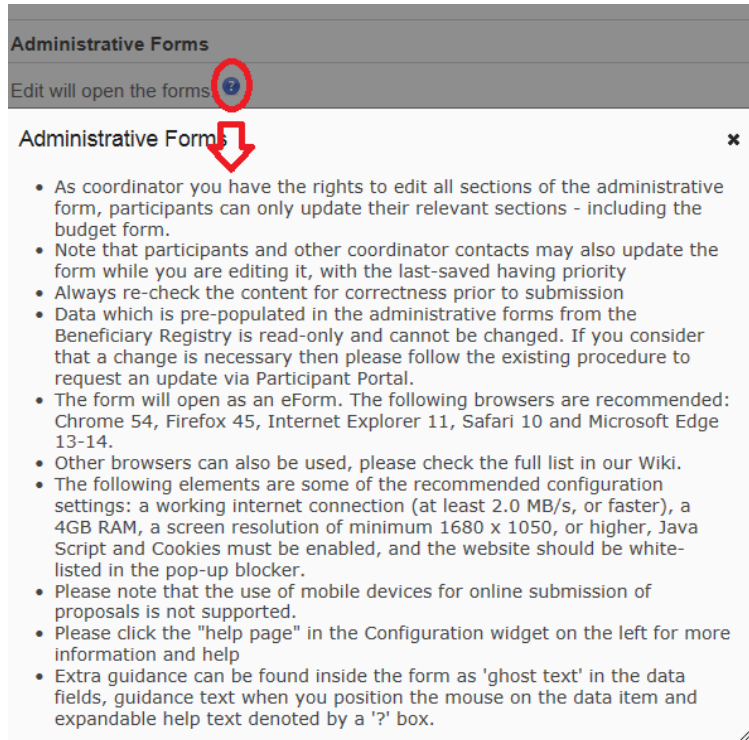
Administrative Forms

Edit will open the forms.

Administrative Forms

×

- As coordinator you have the rights to edit all sections of the administrative form, participants can only update their relevant sections - including the budget form.
- Note that participants and other coordinator contacts may also update the form while you are editing it, with the last-saved having priority
- Always re-check the content for correctness prior to submission
- Data which is pre-populated in the administrative forms from the Beneficiary Registry is read-only and cannot be changed. If you consider that a change is necessary then please follow the existing procedure to request an update via Participant Portal.
- The form will open as an eForm. The following browsers are recommended: Chrome 54, Firefox 45, Internet Explorer 11, Safari 10 and Microsoft Edge 13-14.
- Other browsers can also be used, please check the full list in our Wiki.
- The following elements are some of the recommended configuration settings: a working internet connection (at least 2.0 MB/s, or faster), a 4GB RAM, a screen resolution of minimum 1680 x 1050, or higher, Java Script and Cookies must be enabled, and the website should be white-listed in the pop-up blocker.
- Please note that the use of mobile devices for online submission of proposals is not supported.
- Please click the "help page" in the Configuration widget on the left for more information and help
- Extra guidance can be found inside the form as 'ghost text' in the data fields, guidance text when you position the mouse on the data item and expandable help text denoted by a '?' box.